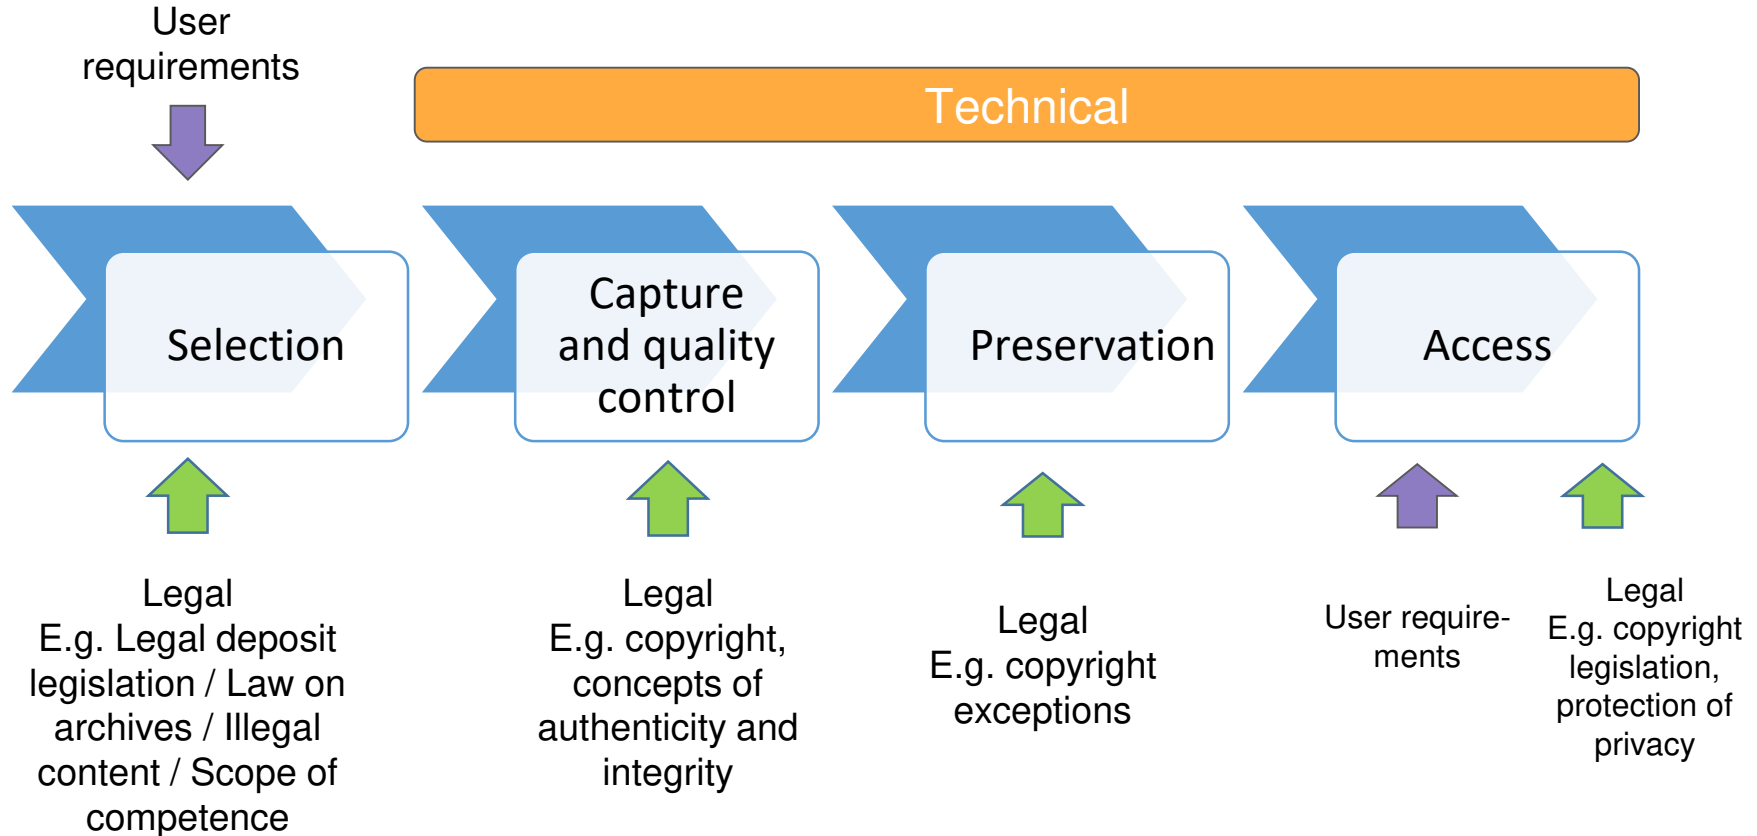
User requirements

Technical

Selection

Capture and quality control

Preservation

Access

Legal
E.g. Legal deposit legislation / Law on archives / Illegal content / Scope of competence

Legal
E.g. copyright, concepts of authenticity and integrity

Legal
E.g. copyright exceptions

User requirements

Legal
E.g. copyright legislation, protection of privacy